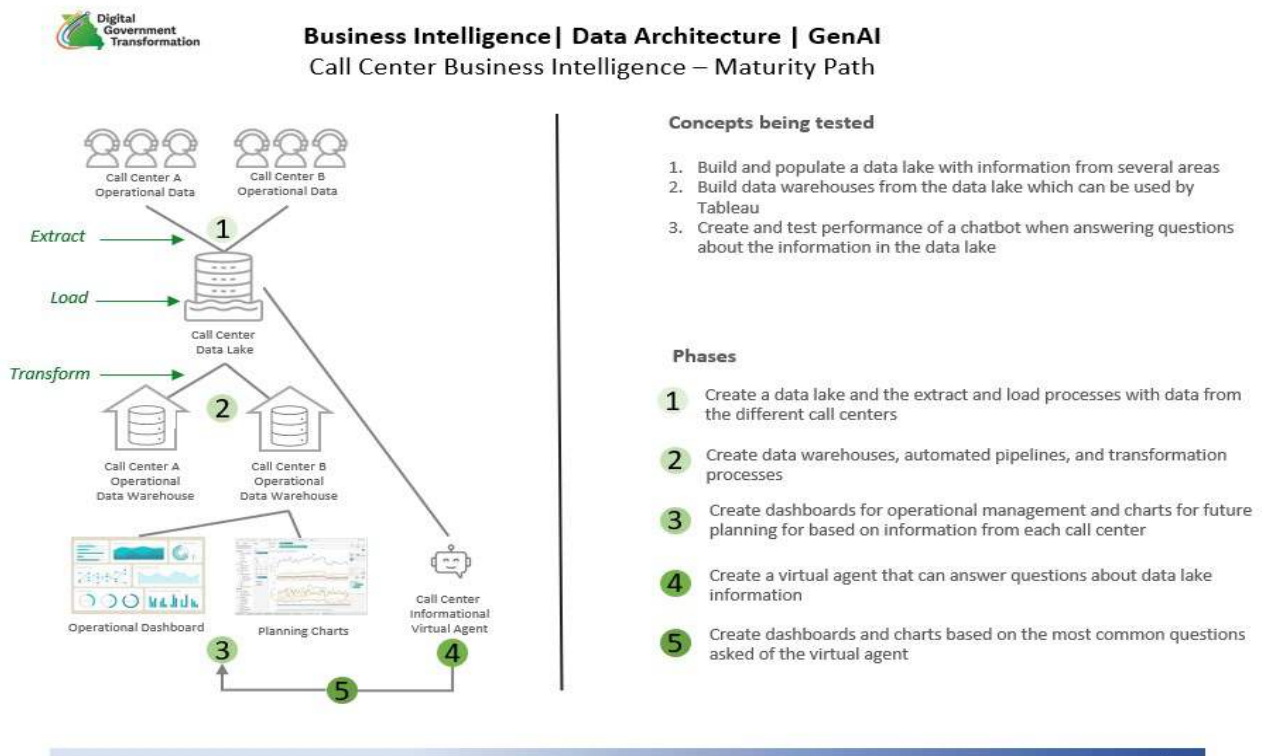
Digital Government Transformation

Business Intelligence| Data Architecture | GenAI
Call Center Business Intelligence – Maturity Path

Call Center A Operational Data

Call Center B Operational Data

Extract

1

Load

Call Center Data Lake

Transform

2

Call Center A Operational Data Warehouse

Call Center B Operational Data Warehouse

Operational Dashboard

Planning Charts

Call Center Informational Virtual Agent

3

4

5

Concepts being tested

1. Build and populate a data lake with information from several areas
2. Build data warehouses from the data lake which can be used by Tableau
3. Create and test performance of a chatbot when answering questions about the information in the data lake

Phases

1 Create a data lake and the extract and load processes with data from the different call centers

2 Create data warehouses, automated pipelines, and transformation processes

3 Create dashboards for operational management and charts for future planning for based on information from each call center

4 Create a virtual agent that can answer questions about data lake information

5 Create dashboards and charts based on the most common questions asked of the virtual agent